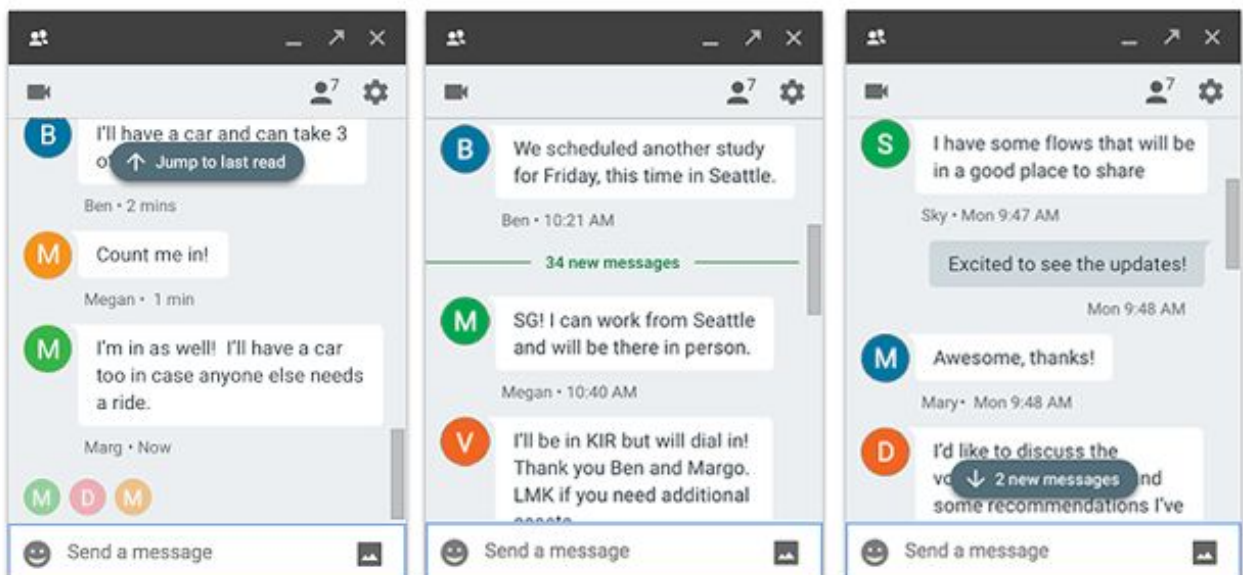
7

B
I'll have a car and can take 3 o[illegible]
Jump to last read
Ben • 2 mins

M
Count me in!
Megan • 1 min

M
I'm in as well! I'll have a car too in case anyone else needs a ride.
Marg • Now

M D M

Send a message

7

B
We scheduled another study for Friday, this time in Seattle.
Ben • 10:21 AM

34 new messages

M
SG! I can work from Seattle and will be there in person.
Megan • 10:40 AM

V
I'll be in KIR but will dial in! Thank you Ben and Margo. LMK if you need additional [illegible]

Send a message

7

S
I have some flows that will be in a good place to share
Sky • Mon 9:47 AM

Excited to see the updates!
Mon 9:48 AM

M
Awesome, thanks!
Mary • Mon 9:48 AM

D
I'd like to discuss the v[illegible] 2 new messages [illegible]nd some recommendations I've

Send a message